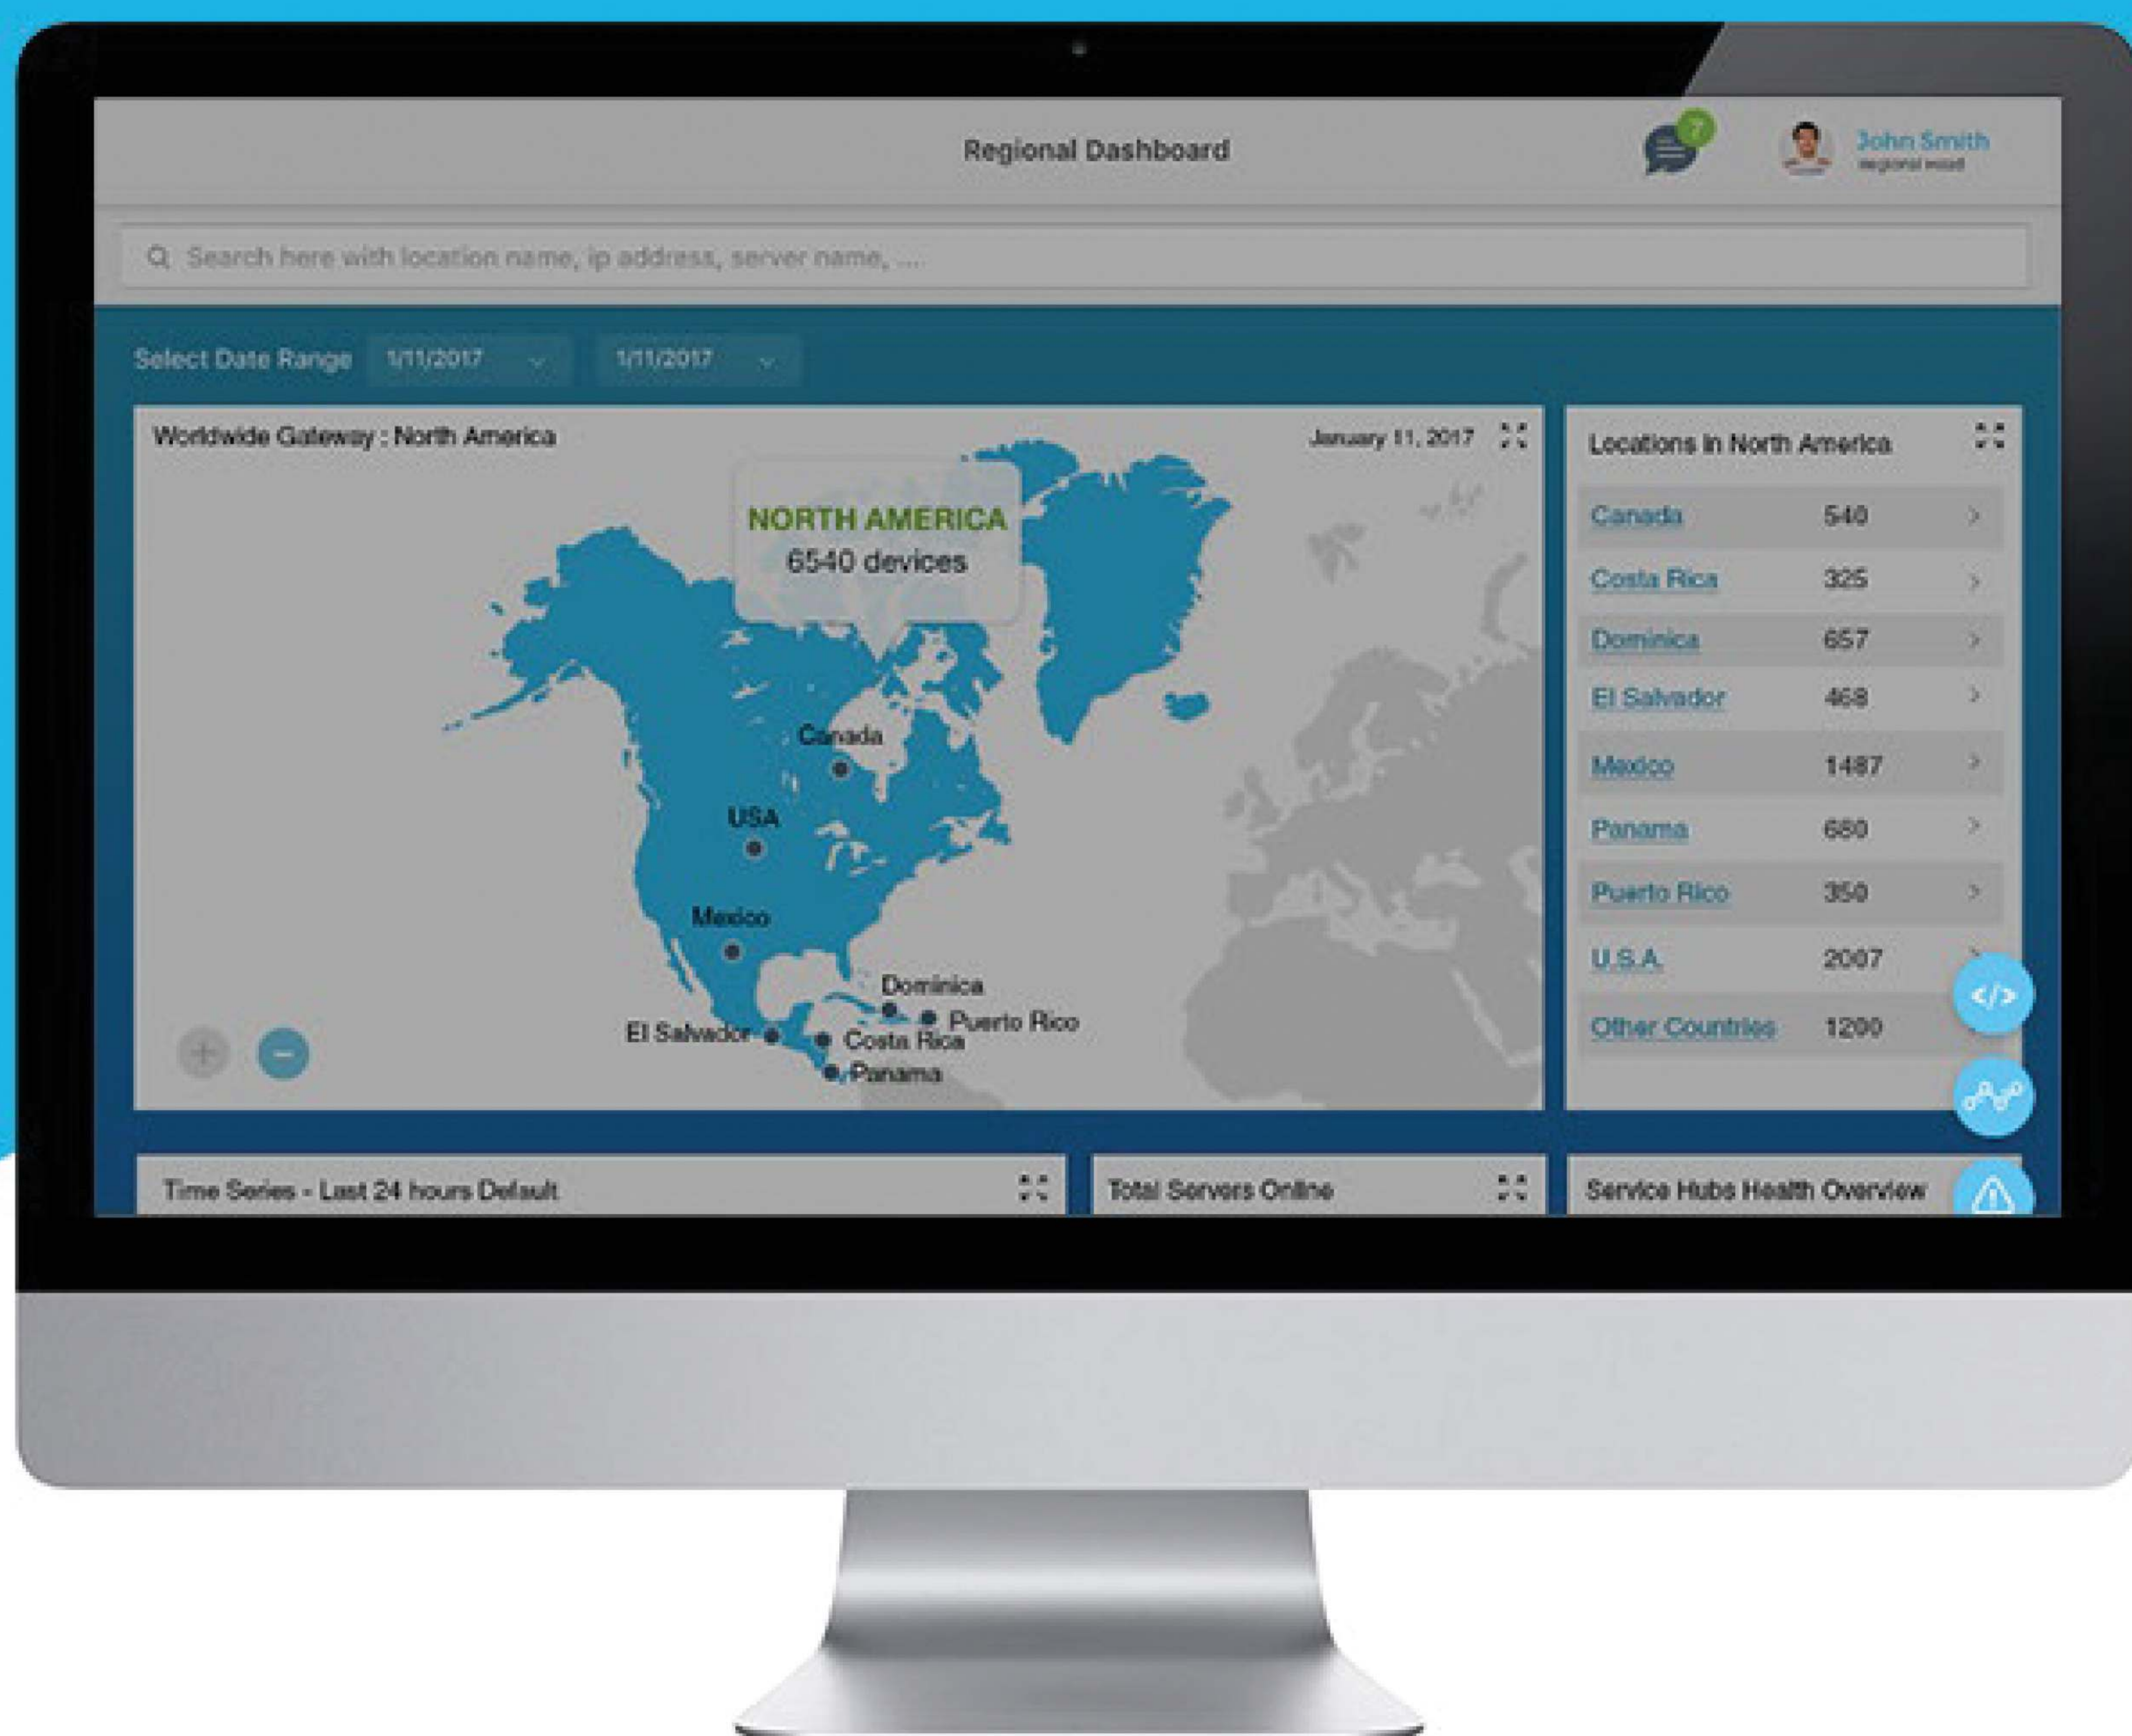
Regional Dashboard

7

John Smith
regional head

Search here with location name, ip address, server name, ....

Select Date Range 1/11/2017 1/11/2017

Worldwide Gateway : North America

January 11, 2017

NORTH AMERICA
6540 devices

Canada

USA

Mexico

Dominica

Puerto Rico

El Salvador

Costa Rica

Panama

+ −

Locations in North America

| | | |
|---|---|---|
| Canada | 540 | > |
| Costa Rica | 325 | > |
| Dominica | 657 | > |
| El Salvador | 468 | > |
| Mexico | 1487 | > |
| Panama | 680 | > |
| Puerto Rico | 350 | > |
| U.S.A. | 2007 | > |
| Other Countries | 1200 | |

</>

Time Series - Last 24 hours Default

Total Servers Online

Service Hubs Health Overview